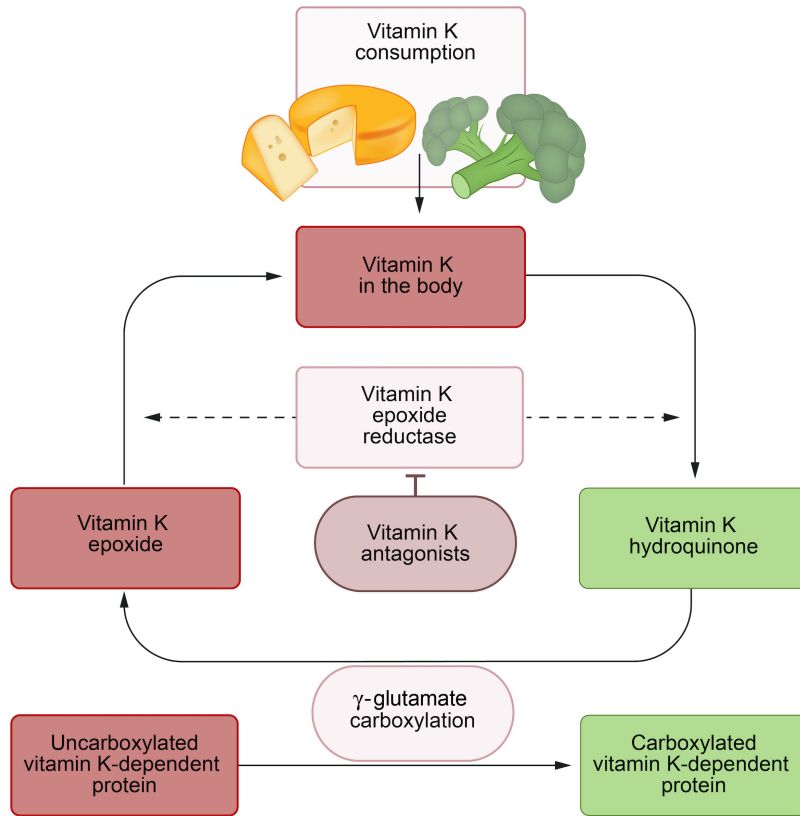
Vitamin K consumption

Vitamin K in the body

Vitamin K epoxide reductase

Vitamin K epoxide

Vitamin K antagonists

Vitamin K hydroquinone

γ-glutamate carboxylation

Uncarboxylated vitamin K-dependent protein

Carboxylated vitamin K-dependent protein